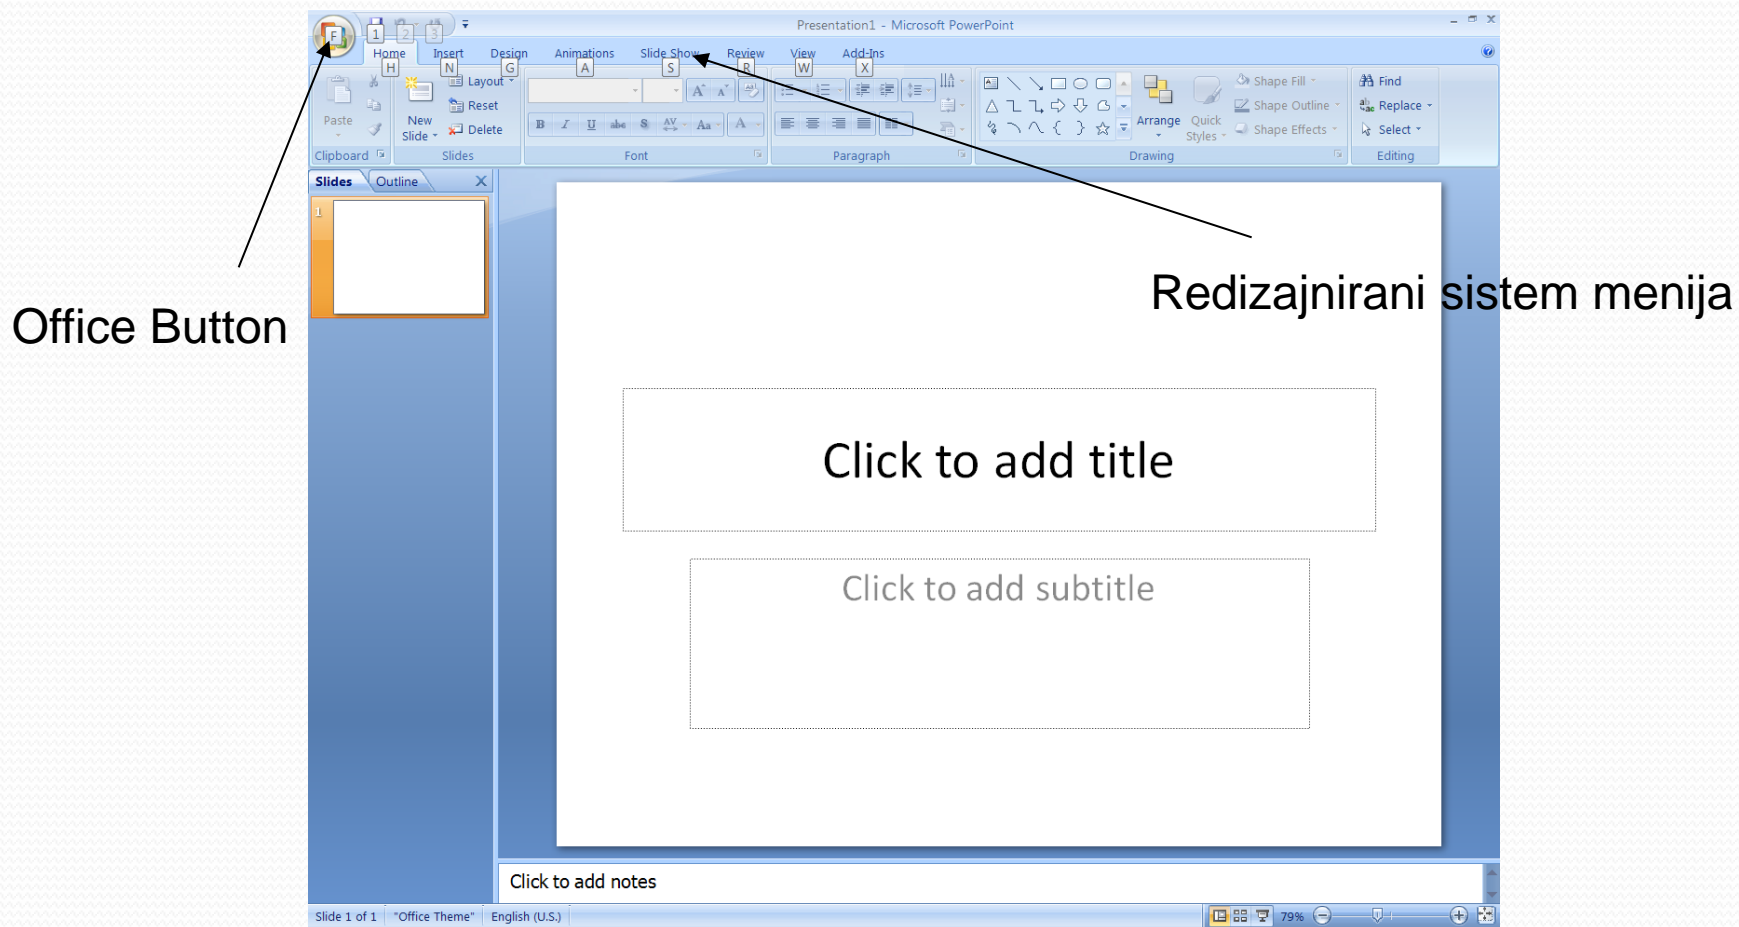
Presentation1 - Microsoft PowerPoint

F 1 2 3

Home H Insert N Design G Animations A Slide Show S Review R View W Add-Ins X

Paste
Clipboard

New Slide
Layout
Reset
Delete
Slides

Font

Paragraph

Arrange
Quick Styles
Shape Fill
Shape Outline
Shape Effects
Drawing

Find
Replace
Select
Editing

Slides Outline

1

Click to add title

Click to add subtitle

Click to add notes

Slide 1 of 1 "Office Theme" English (U.S.) 79%

Office Button

Redizajnirani sistem menija